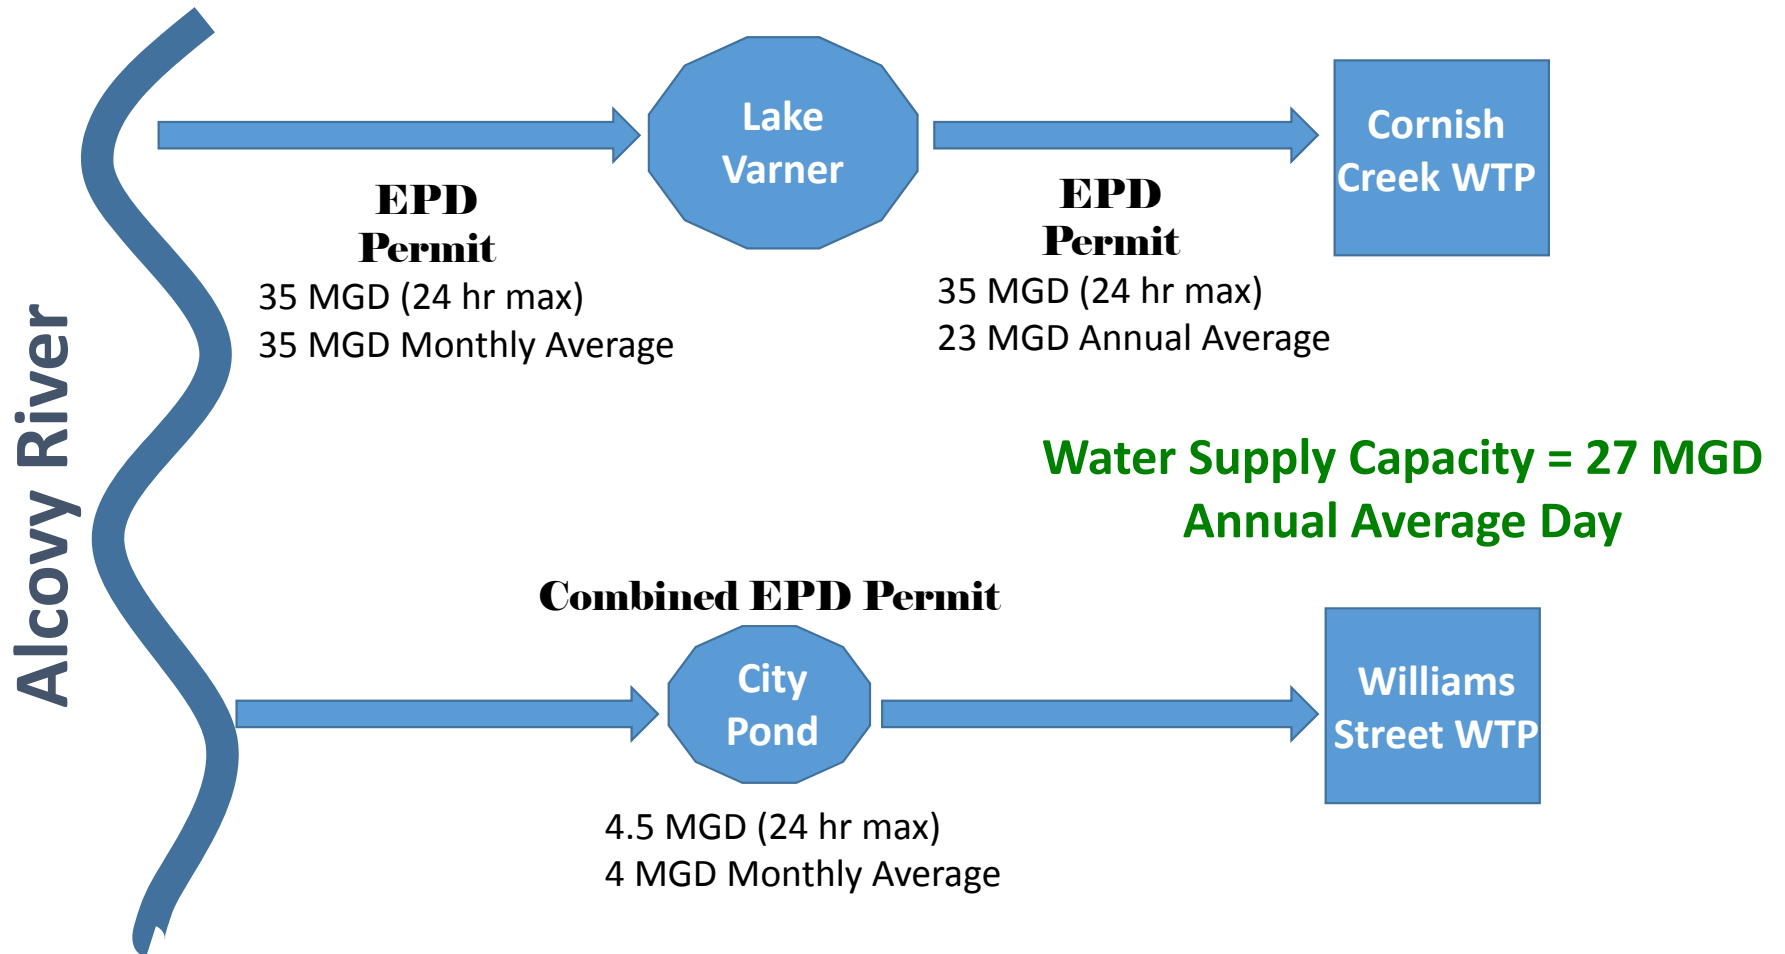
Alcovy River

Lake Varner

Cornish Creek WTP

EPD Permit
35 MGD (24 hr max)
35 MGD Monthly Average

EPD Permit
35 MGD (24 hr max)
23 MGD Annual Average

Water Supply Capacity = 27 MGD
Annual Average Day

Combined EPD Permit

City Pond

Williams Street WTP

4.5 MGD (24 hr max)
4 MGD Monthly Average